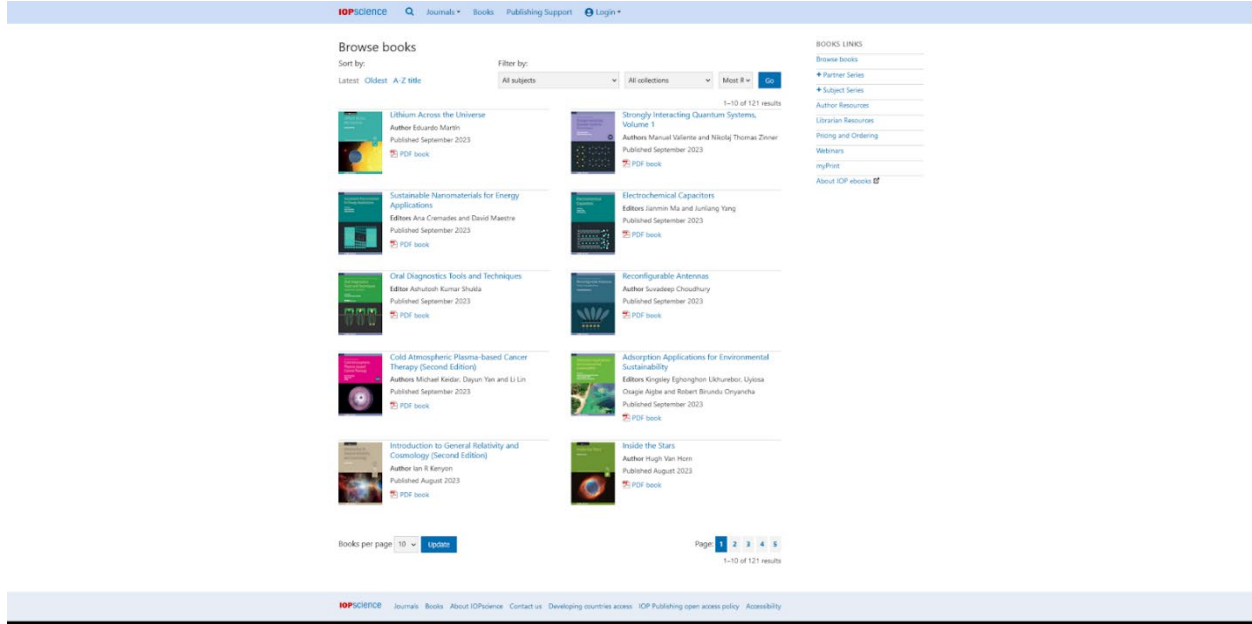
IOPscience Journals ▾ Books Publishing Support Login ▾

Browse books

Sort by:
Latest Oldest A-Z title

Filter by:
All subjects All collections Most R Go

1–10 of 121 results

Lithium Across the Universe
Author Eduardo Martín
Published September 2023
PDF book

Strongly Interacting Quantum Systems, Volume 1
Authors Manuel Valiente and Nikolaj Thomas Zinner
Published September 2023
PDF book

Sustainable Nanomaterials for Energy Applications
Editors Ana Cremades and David Maestre
Published September 2023
PDF book

Electrochemical Capacitors
Editors Jianmin Ma and Junliang Yang
Published September 2023
PDF book

Oral Diagnostics Tools and Techniques
Editor Ashutosh Kumar Shukla
Published September 2023
PDF book

Reconfigurable Antennas
Author Suvadeep Choudhury
Published September 2023
PDF book

Cold Atmospheric Plasma-based Cancer Therapy (Second Edition)
Authors Michael Keidar, Dayun Yan and Li Lin
Published September 2023
PDF book

Adsorption Applications for Environmental Sustainability
Editors Kingsley Eghonghon Ukhurebor, Uyiosa Osagie Aigbe and Robert Birundu Onyancha
Published September 2023
PDF book

Introduction to General Relativity and Cosmology (Second Edition)
Author Ian R Kenyon
Published August 2023
PDF book

Inside the Stars
Author Hugh Van Horn
Published August 2023
PDF book

Books per page 10 Update

Page: 1 2 3 4 5
1–10 of 121 results

BOOKS LINKS
Browse books
+ Partner Series
+ Subject Series
Author Resources
Librarian Resources
Pricing and Ordering
Webinars
myPrint
About IOP ebooks

IOPscience Journals Books About IOPscience Contact us Developing countries access IOP Publishing open access policy Accessibility